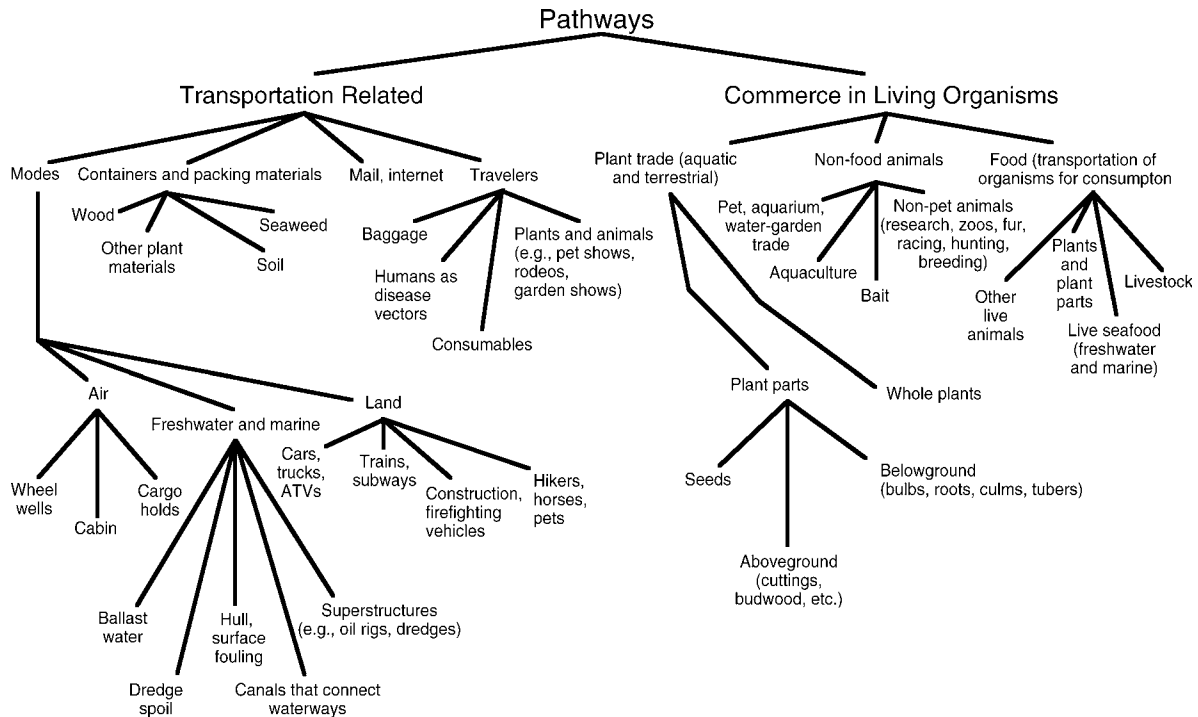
Pathways

Transportation Related

Commerce in Living Organisms

Modes

Containers and packing materials

Mail, internet

Travelers

Wood

Other plant materials

Seaweed

Soil

Baggage

Humans as disease vectors

Plants and animals (e.g., pet shows, rodeos, garden shows)

Consumables

Air

Freshwater and marine

Land

Wheel wells

Cabin

Cargo holds

Cars, trucks, ATVs

Trains, subways

Construction, firefighting vehicles

Hikers, horses, pets

Ballast water

Hull, surface fouling

Superstructures (e.g., oil rigs, dredges)

Dredge spoil

Canals that connect waterways

Plant trade (aquatic and terrestrial)

Non-food animals

Food (transportation of organisms for consumpton

Pet, aquarium, water-garden trade

Aquaculture

Bait

Non-pet animals (research, zoos, fur, racing, hunting, breeding)

Other live animals

Plants and plant parts

Live seafood (freshwater and marine)

Livestock

Plant parts

Whole plants

Seeds

Belowground (bulbs, roots, culms, tubers)

Aboveground (cuttings, budwood, etc.)